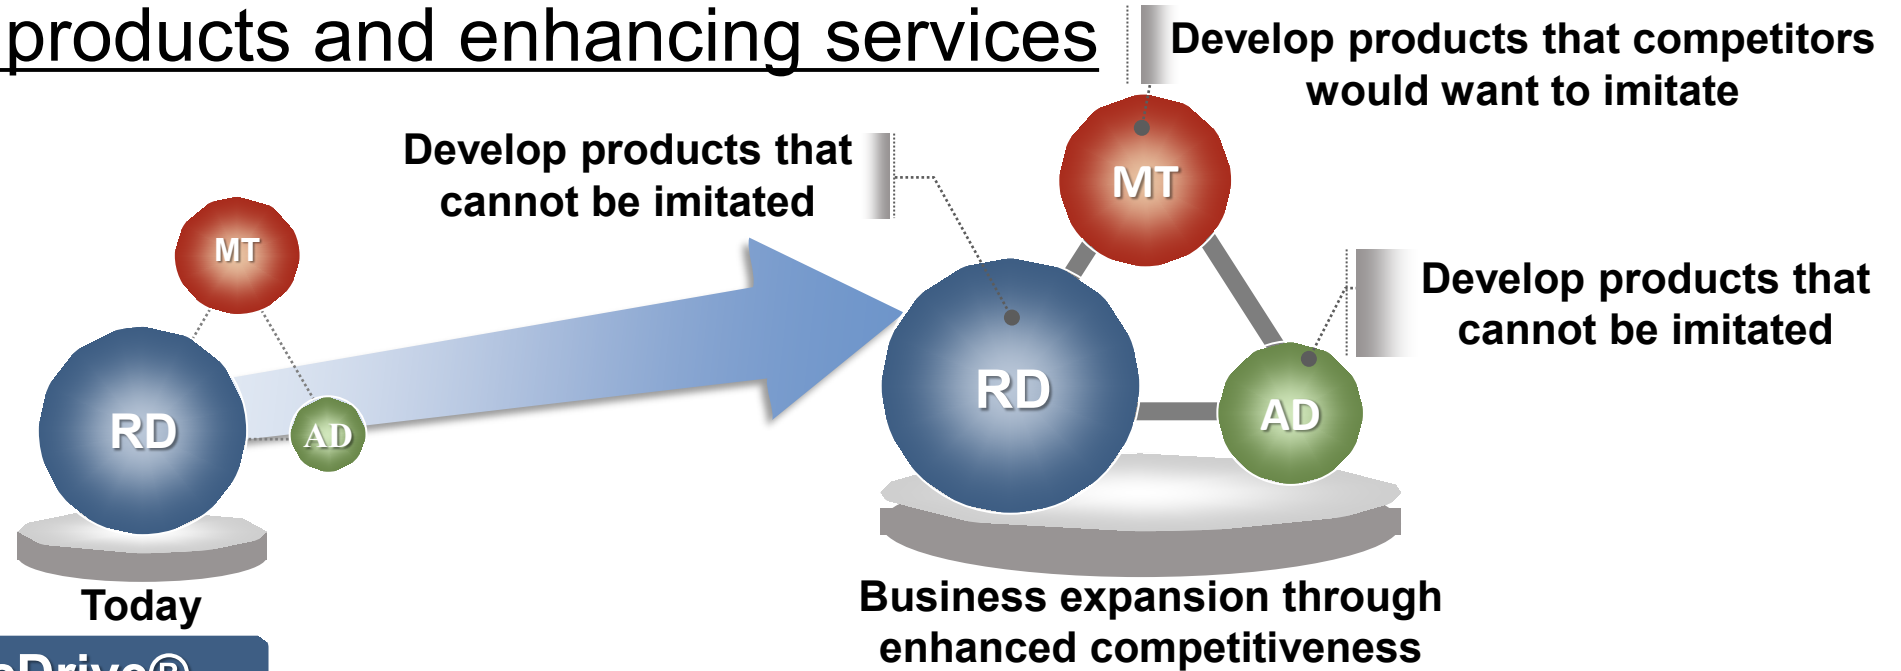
products and enhancing services

Develop products that competitors would want to imitate

Develop products that cannot be imitated

MT

RD

AD

MT

RD

AD

Develop products that cannot be imitated

Today

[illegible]Drive®

Business expansion through enhanced competitiveness